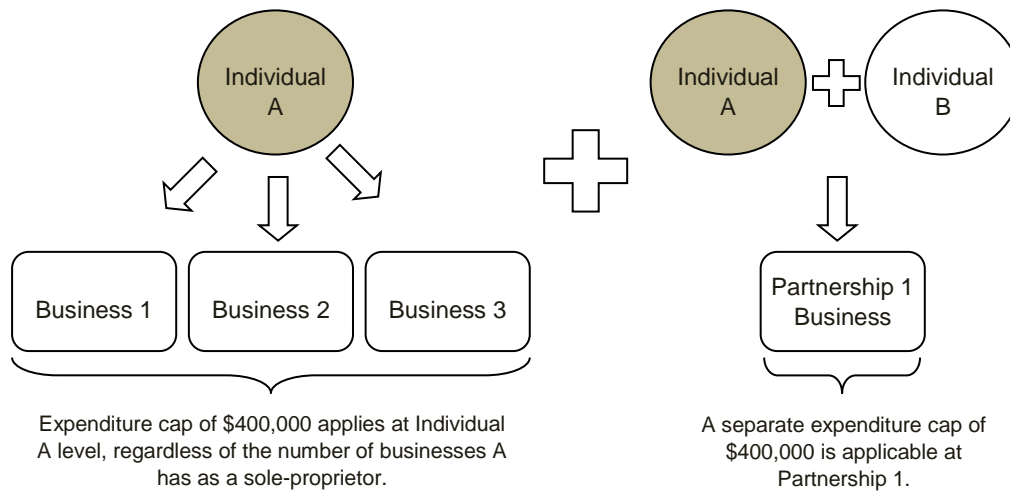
Individual A

Business 1

Business 2

Business 3

Expenditure cap of \$400,000 applies at Individual A level, regardless of the number of businesses A has as a sole-proprietor.

Individual A

Individual B

Partnership 1 Business

A separate expenditure cap of \$400,000 is applicable at Partnership 1.